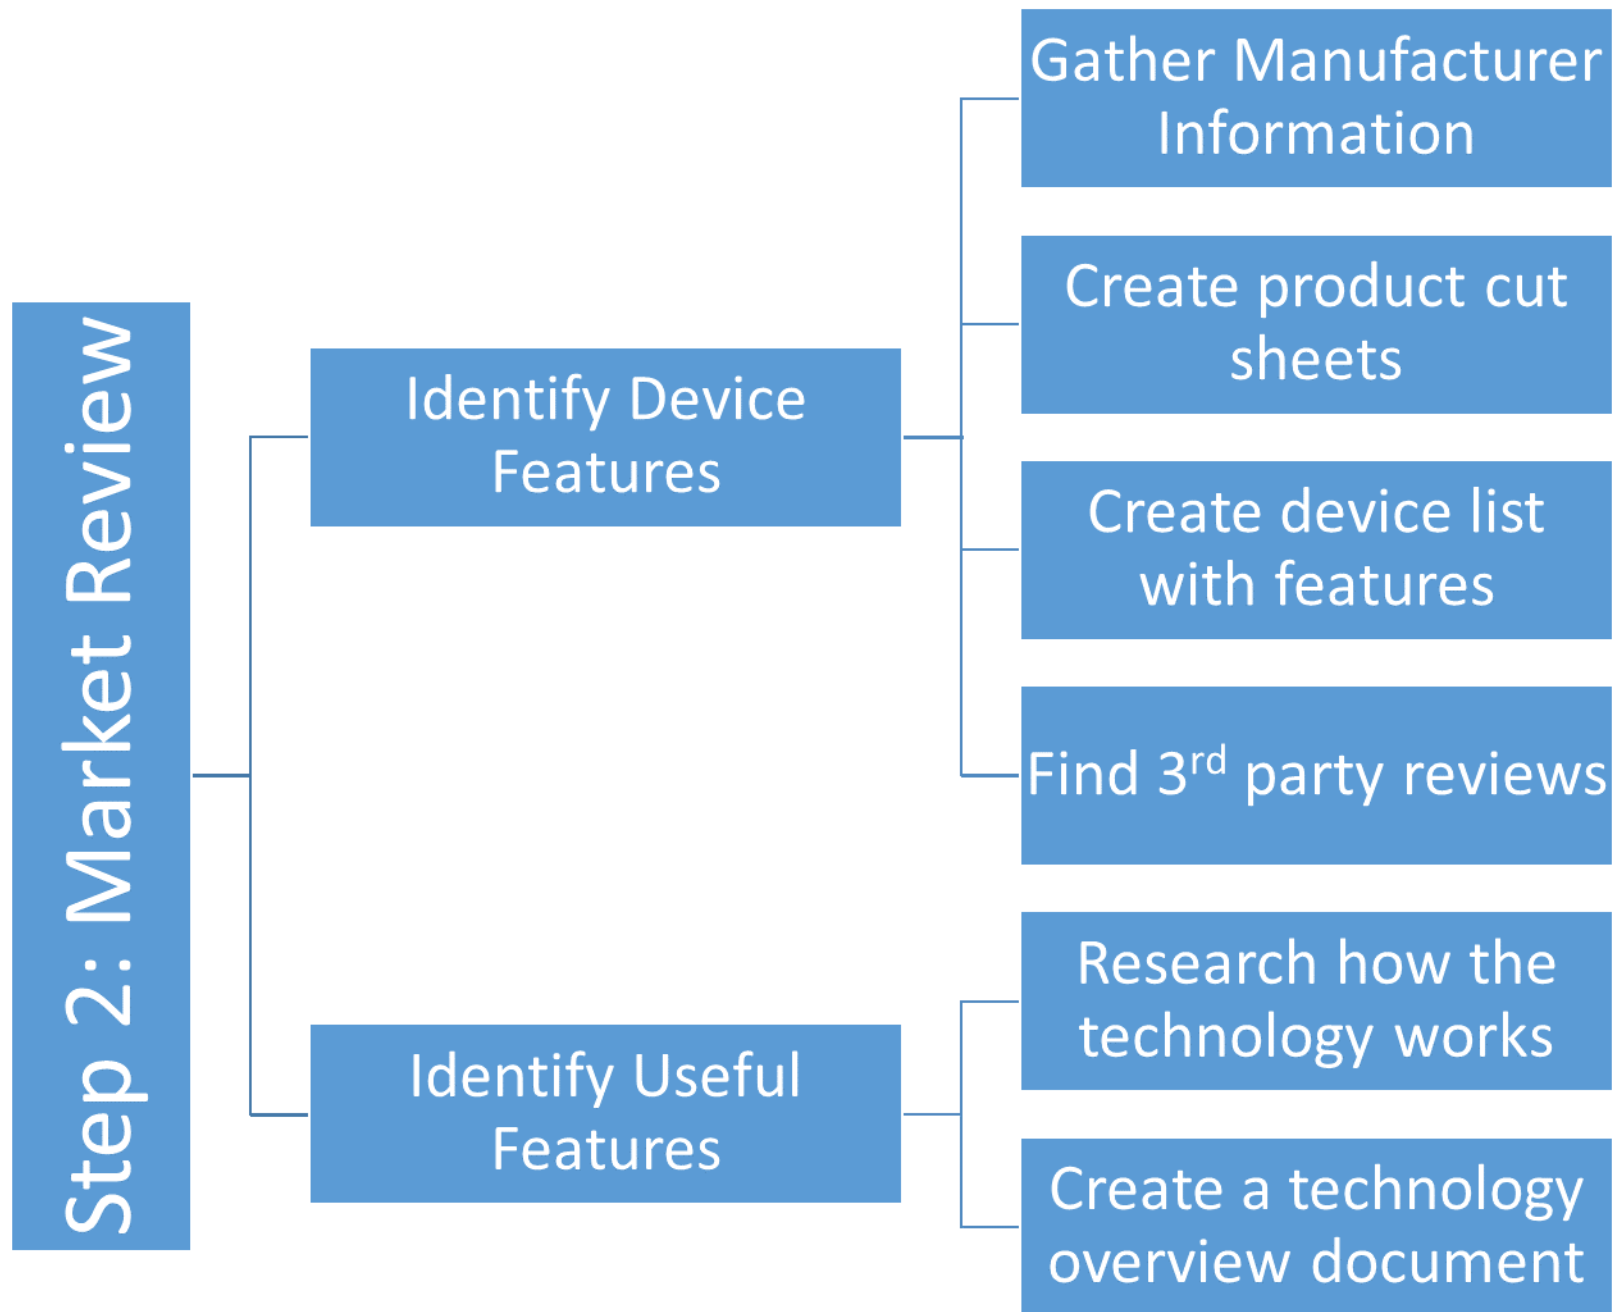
Step 2: Market Review

Identify Device Features

Gather Manufacturer Information

Create product cut sheets

Create device list with features

Find 3$^{rd}$ party reviews

Identify Useful Features

Research how the technology works

Create a technology overview document